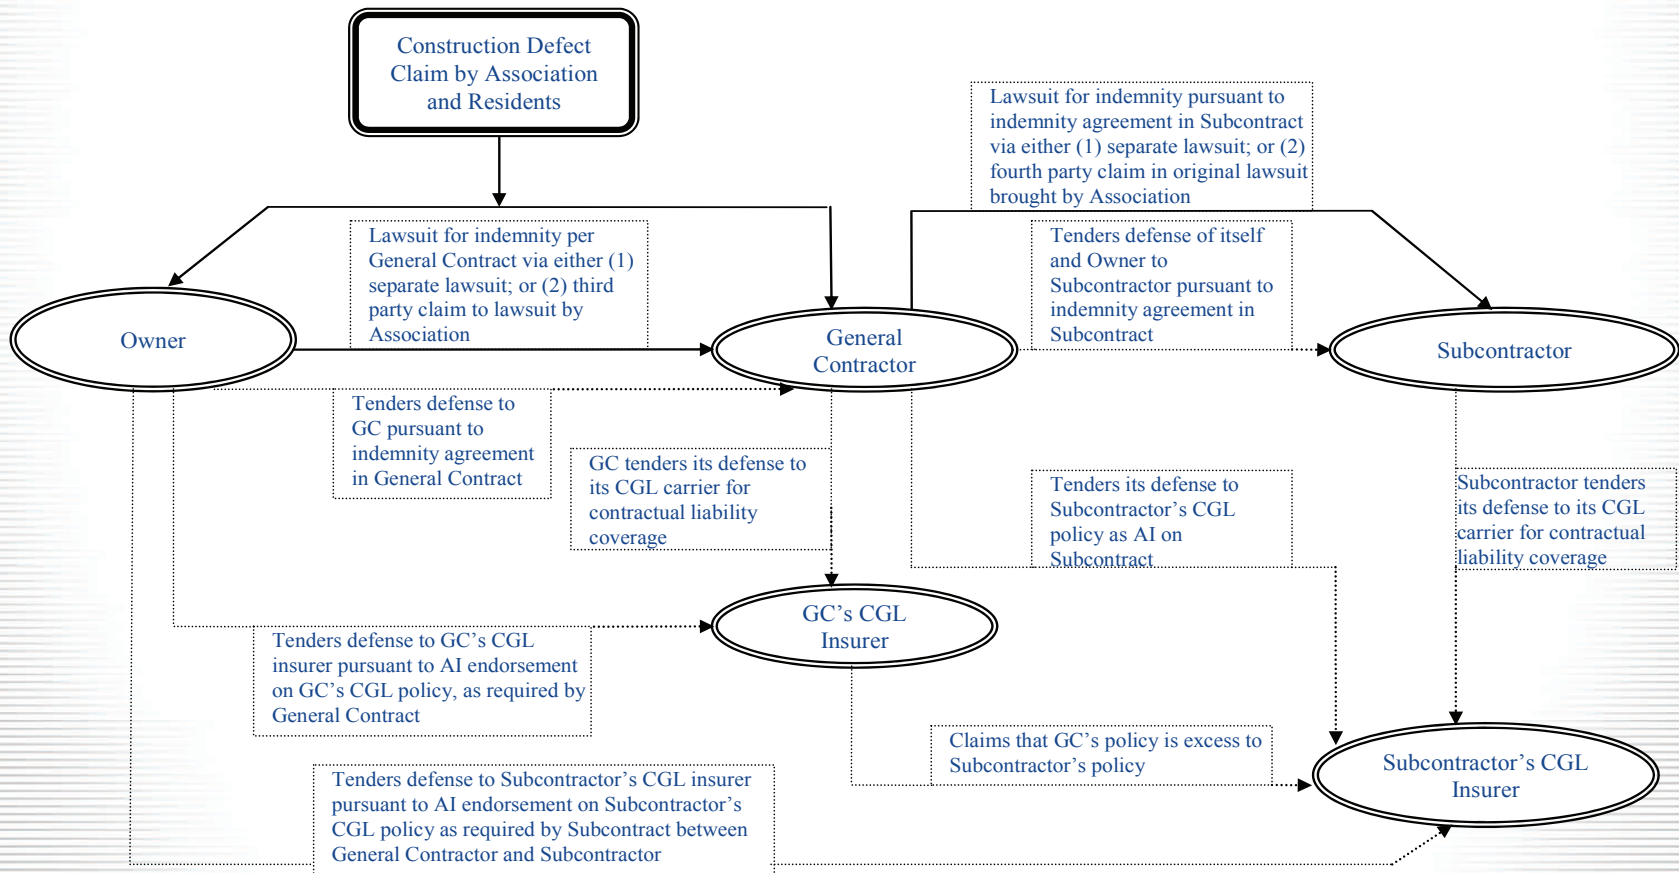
Construction Defect Claim by Association and Residents

Lawsuit for indemnity pursuant to indemnity agreement in Subcontract via either (1) separate lawsuit; or (2) fourth party claim in original lawsuit brought by Association

Lawsuit for indemnity per General Contract via either (1) separate lawsuit; or (2) third party claim to lawsuit by Association

Tenders defense of itself and Owner to Subcontractor pursuant to indemnity agreement in Subcontract

Owner

General Contractor

Subcontractor

Tenders defense to GC pursuant to indemnity agreement in General Contract

GC tenders its defense to its CGL carrier for contractual liability coverage

Tenders its defense to Subcontractor's CGL policy as AI on Subcontract

Subcontractor tenders its defense to its CGL carrier for contractual liability coverage

GC's CGL Insurer

Tenders defense to GC's CGL insurer pursuant to AI endorsement on GC's CGL policy, as required by General Contract

Claims that GC's policy is excess to Subcontractor's policy

Subcontractor's CGL Insurer

Tenders defense to Subcontractor's CGL insurer pursuant to AI endorsement on Subcontractor's CGL policy as required by Subcontract between General Contractor and Subcontractor